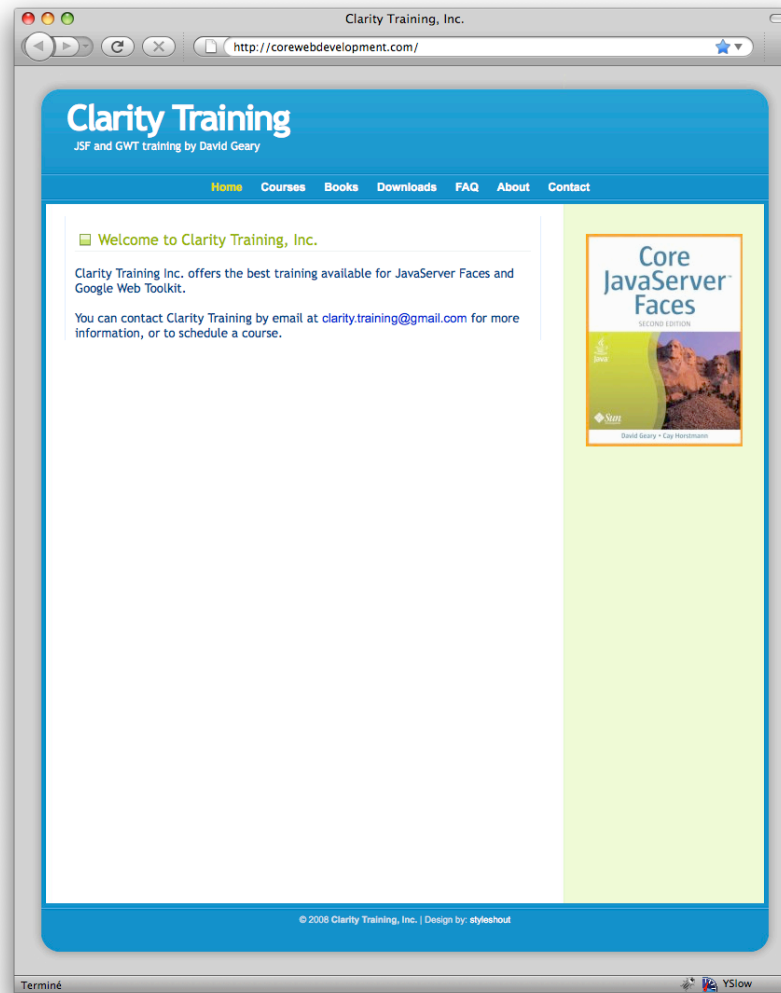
Clarity Training, Inc.

http://corewebdevelopment.com/

Clarity Training

JSF and GWT training by David Geary

Home Courses Books Downloads FAQ About Contact

Welcome to Clarity Training, Inc.

Clarity Training Inc. offers the best training available for JavaServer Faces and Google Web Toolkit.

You can contact Clarity Training by email at clarity.training@gmail.com for more information, or to schedule a course.

Core JavaServer™ Faces

SECOND EDITION

Java

Sun

David Geary • Cay Horstmann

© 2008 Clarity Training, Inc. | Design by: styleshout

Terminé

YSlow